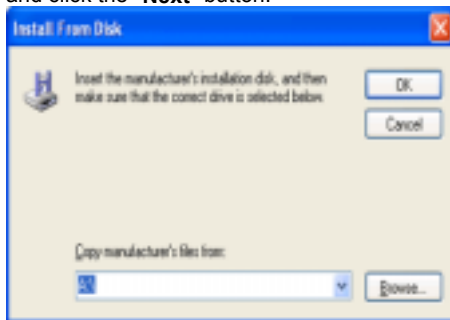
and click the "Next" button.

Install From Disk

Insert the manufacturer's installation disk, and then make sure that the correct drive is selected below.

OK

Cancel

Copy manufacturer's files from:

A:\

Browse...